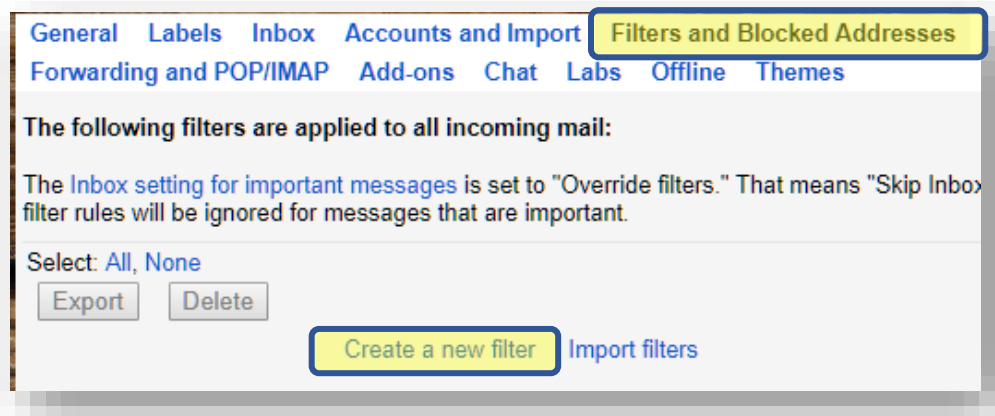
General Labels Inbox Accounts and Import Filters and Blocked Addresses
Forwarding and POP/IMAP Add-ons Chat Labs Offline Themes

The following filters are applied to all incoming mail:

The Inbox setting for important messages is set to "Override filters." That means "Skip Inbox filter rules will be ignored for messages that are important.

Select: All, None

Export Delete

Create a new filter Import filters